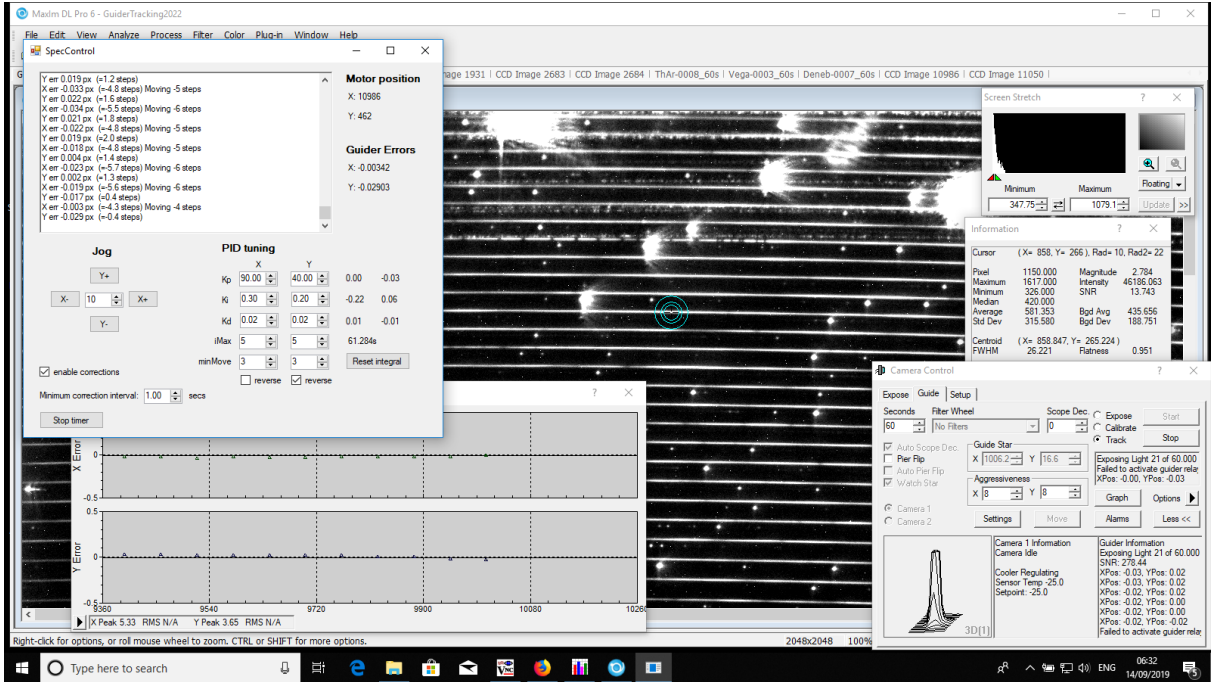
MaxIm DL Pro 6 - GuiderTracking2022

File Edit View Analyze Process Filter Color Plug-in Window Help

SpecControl

Y err 0.019 px (=1.2 steps)
X err -0.033 px (=-4.8 steps) Moving -5 steps
Y err 0.022 px (=1.6 steps)
X err -0.034 px (=-5.5 steps) Moving -6 steps
Y err 0.021 px (=1.8 steps)
X err -0.022 px (=-4.8 steps) Moving -5 steps
Y err 0.019 px (=2.0 steps)
X err -0.018 px (=-4.8 steps) Moving -5 steps
Y err 0.004 px (=1.4 steps)
X err -0.023 px (=-5.7 steps) Moving -6 steps
Y err 0.002 px (=1.3 steps)
X err -0.019 px (=-5.6 steps) Moving -6 steps
Y err -0.017 px (=0.4 steps)
X err -0.003 px (=-4.3 steps) Moving -4 steps
Y err -0.029 px (=-0.4 steps)

Motor position
X: 10986
Y: 462

Guider Errors
X: -0.00342
Y: -0.02903

Jog
Y+
X- 10 X+
Y-

PID tuning
X Y
Kp 90.00 40.00 0.00 -0.03
Ki 0.30 0.20 -0.22 0.06
Kd 0.02 0.02 0.01 -0.01
iMax 5 5 61.284s
minMove 3 3 Reset integral
reverse reverse

enable corrections
Minimum correction interval: 1.00 secs
Stop timer

mage 1931 | CCD Image 2683 | CCD Image 2684 | ThAr-0008_60s | Vega-0003_60s | Deneb-0007_60s | CCD Image 10986 | CCD Image 11050

Screen Stretch
Minimum Maximum Floating
347.75 1079.1 Update >>

Information
Cursor (X= 858, Y= 266), Rad= 10, Rad2= 22
Pixel 1150.000 Magnitude 2.784
Maximum 1617.000 Intensity 46186.063
Minimum 326.000 SNR 13.743
Median 420.000
Average 581.353 Bgd Avg 435.656
Std Dev 315.580 Bgd Dev 188.751
Centroid (X= 858.847, Y= 265.224)
FWHM 26.221 Flatness 0.951

X Error
0
-0.5
0.5
Y Error
0
-0.5
9360 9540 9720 9900 10080 1026
X Peak 5.33 RMS N/A Y Peak 3.65 RMS N/A

Camera Control
Expose Guide Setup
Seconds 60 Filter Wheel No Filters Scope Dec. 0
Expose Calibrate Track Start Stop
Auto Scope Dec. Pier Flip Auto Pier Flip Watch Star
Guide Star X 1006.2 Y 16.6
Aggressiveness X 8 Y 8
Exposing Light 21 of 60.000
Failed to activate guider relay
XPos: -0.00, YPos: -0.03
Graph Options
Camera 1 Camera 2
Settings Move Alarms Less <<
Camera 1 Information
Camera Idle
Cooler Regulating
Sensor Temp -25.0
Setpoint: -25.0
Guider Information
Exposing Light 21 of 60.000
SNR: 278.44
XPos: -0.03, YPos: 0.02
XPos: -0.03, YPos: 0.02
XPos: -0.02, YPos: 0.02
XPos: -0.02, YPos: 0.00
XPos: -0.02, YPos: 0.00
XPos: -0.02, YPos: -0.02
Failed to activate guider relay
3D[1]

Right-click for options, or roll mouse wheel to zoom. CTRL or SHIFT for more options. 2048x2048 100%

Type here to search ENG 06:32 14/09/2019 5